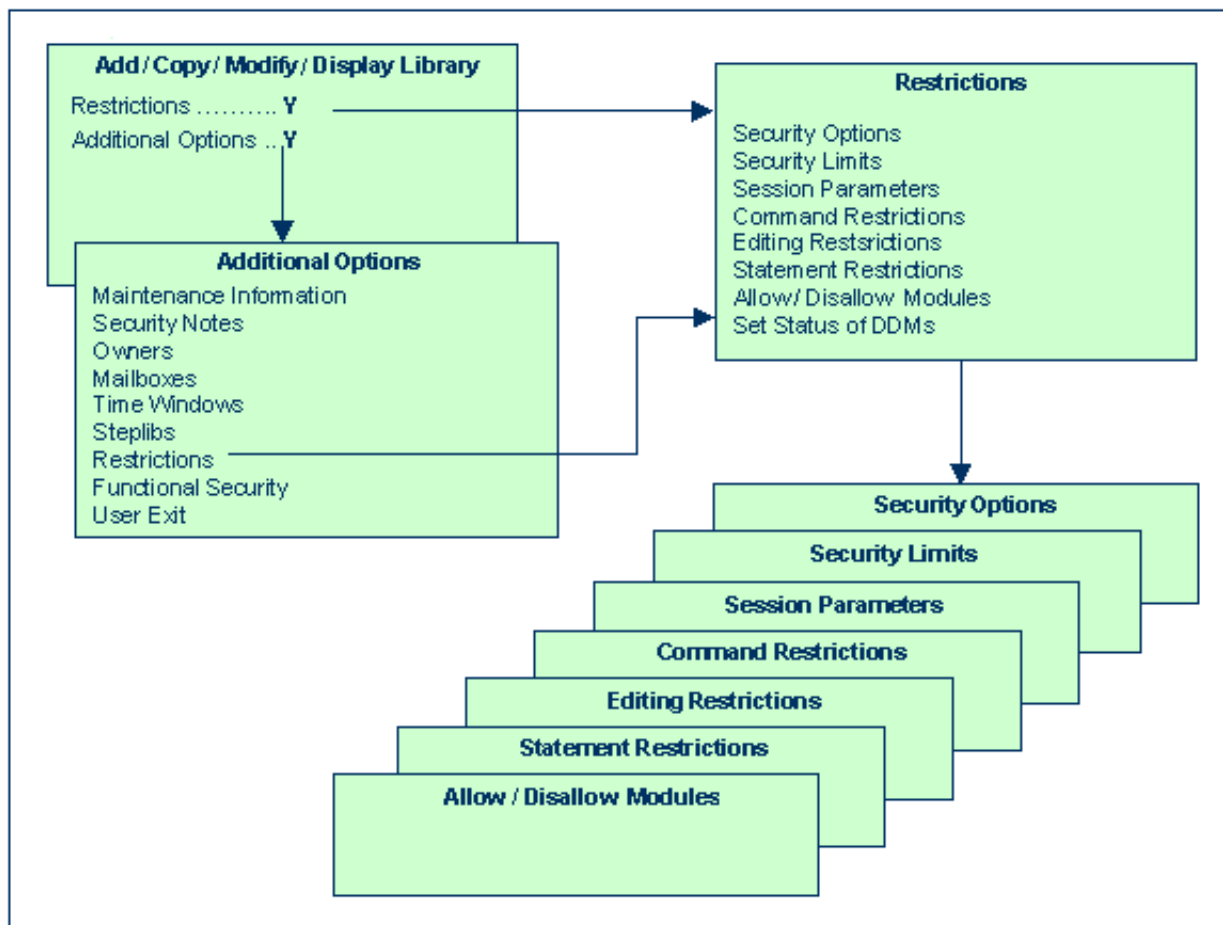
Add / Copy / Modify / Display Library
Restrictions .......... Y
Additional Options .. Y

Additional Options
Maintenance Information
Security Notes
Owners
Mailboxes
Time Windows
Steplibs
Restrictions
Functional Security
User Exit

Restrictions
Security Options
Security Limits
Session Parameters
Command Restrictions
Editing Restsrictions
Statement Restrictions
Allow/ Disallow Modules
Set Status of DDMs

Security Options

Security Limits

Session Parameters

Command Restrictions

Editing Restrictions

Statement Restrictions

Allow / Disallow Modules